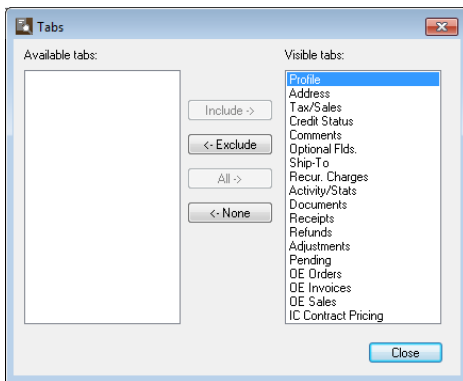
Tabs

Available tabs:

Include ->
<- Exclude
All ->
<- None

Visible tabs:
Profile
Address
Tax/Sales
Credit Status
Comments
Optional Flds.
Ship-To
Recur. Charges
Activity/Stats
Documents
Receipts
Refunds
Adjustments
Pending
OE Orders
OE Invoices
OE Sales
IC Contract Pricing

Close